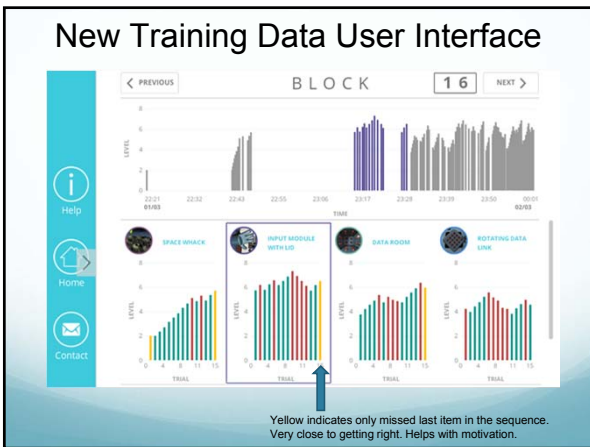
New Training Data User Interface

< PREVIOUS

BLOCK

16

NEXT >

8
6
LEVEL 4
2
0

22:21 01/03
22:32
22:43
22:55
23:06
23:17
23:28
23:39
23:50
00:01 02/03

TIME

i
Help

Home

Contact

SPACE WHACK

INPUT MODULE WITH LID

DATA ROOM

ROTATING DATA LINK

8
6
LEVEL 4
2
0

0 4 8 11 15
TRIAL

0 4 8 11 15
TRIAL

0 4 8 11 15
TRIAL

0 4 8 11 15
TRIAL

Yellow indicates only missed last item in the sequence. Very close to getting right. Helps with motivation.